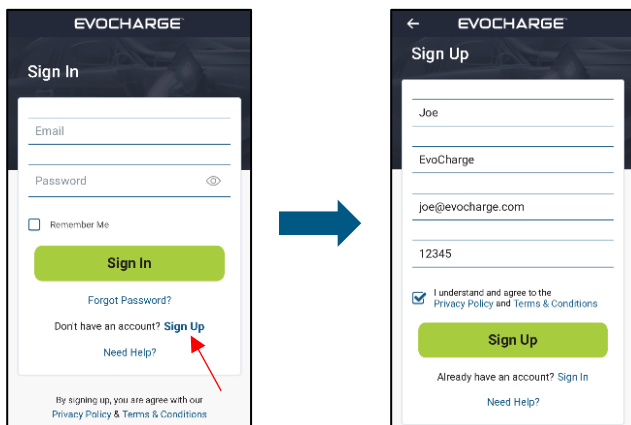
EVOCHARGE

Sign In

Email

Password

Remember Me

Sign In

Forgot Password?

Don't have an account? Sign Up

Need Help?

By signing up, you are agree with our Privacy Policy & Terms & Conditions

← EVOCHARGE

Sign Up

Joe

EvoCharge

joe@evocharge.com

12345

I understand and agree to the Privacy Policy and Terms & Conditions

Sign Up

Already have an account? Sign In

Need Help?